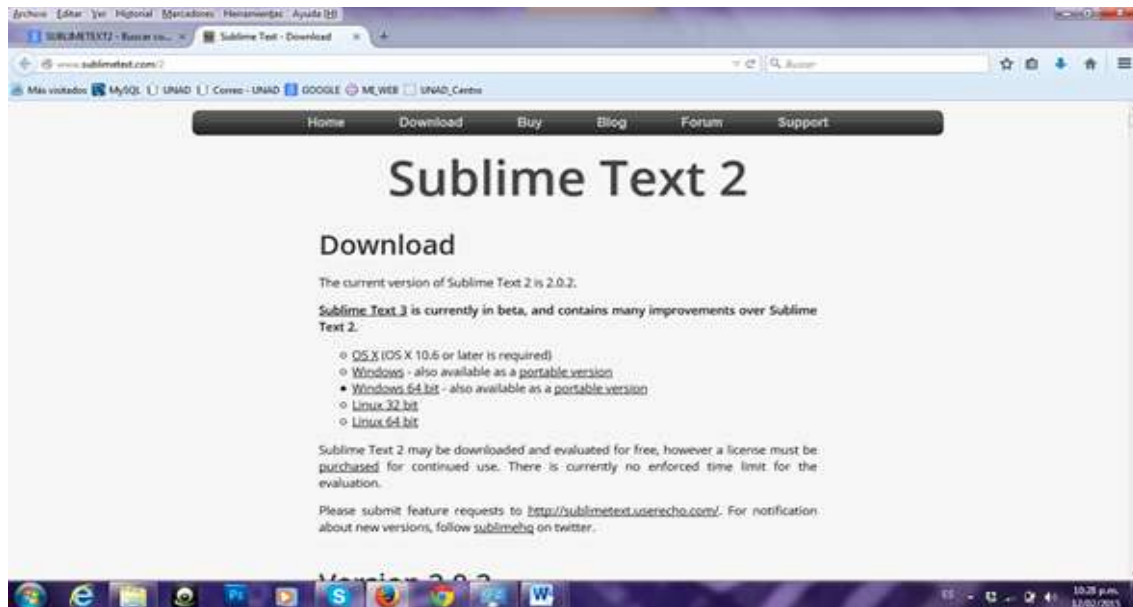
Archivo Editar Ver Historial Marcadores Herramientas Ayuda

SUBLIMETEXT2 - Buscar co... × Sublime Text - Download ×

www.sublimetext.com/2

Buscar

Más visitados MySQL UNAD Correo - UNAD GOOGLE MI_WEB UNAD_Centro

Home Download Buy Blog Forum Support

Sublime Text 2

Download

The current version of Sublime Text 2 is 2.0.2.

Sublime Text 3 is currently in beta, and contains many improvements over Sublime Text 2.

- OS X (OS X 10.6 or later is required)
- Windows - also available as a portable version
- Windows 64 bit - also available as a portable version
- Linux 32 bit
- Linux 64 bit

Sublime Text 2 may be downloaded and evaluated for free, however a license must be purchased for continued use. There is currently no enforced time limit for the evaluation.

Please submit feature requests to http://sublimetext.userecho.com/. For notification about new versions, follow sublimehq on twitter.

Version 2.0.2

10:28 p.m.
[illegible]